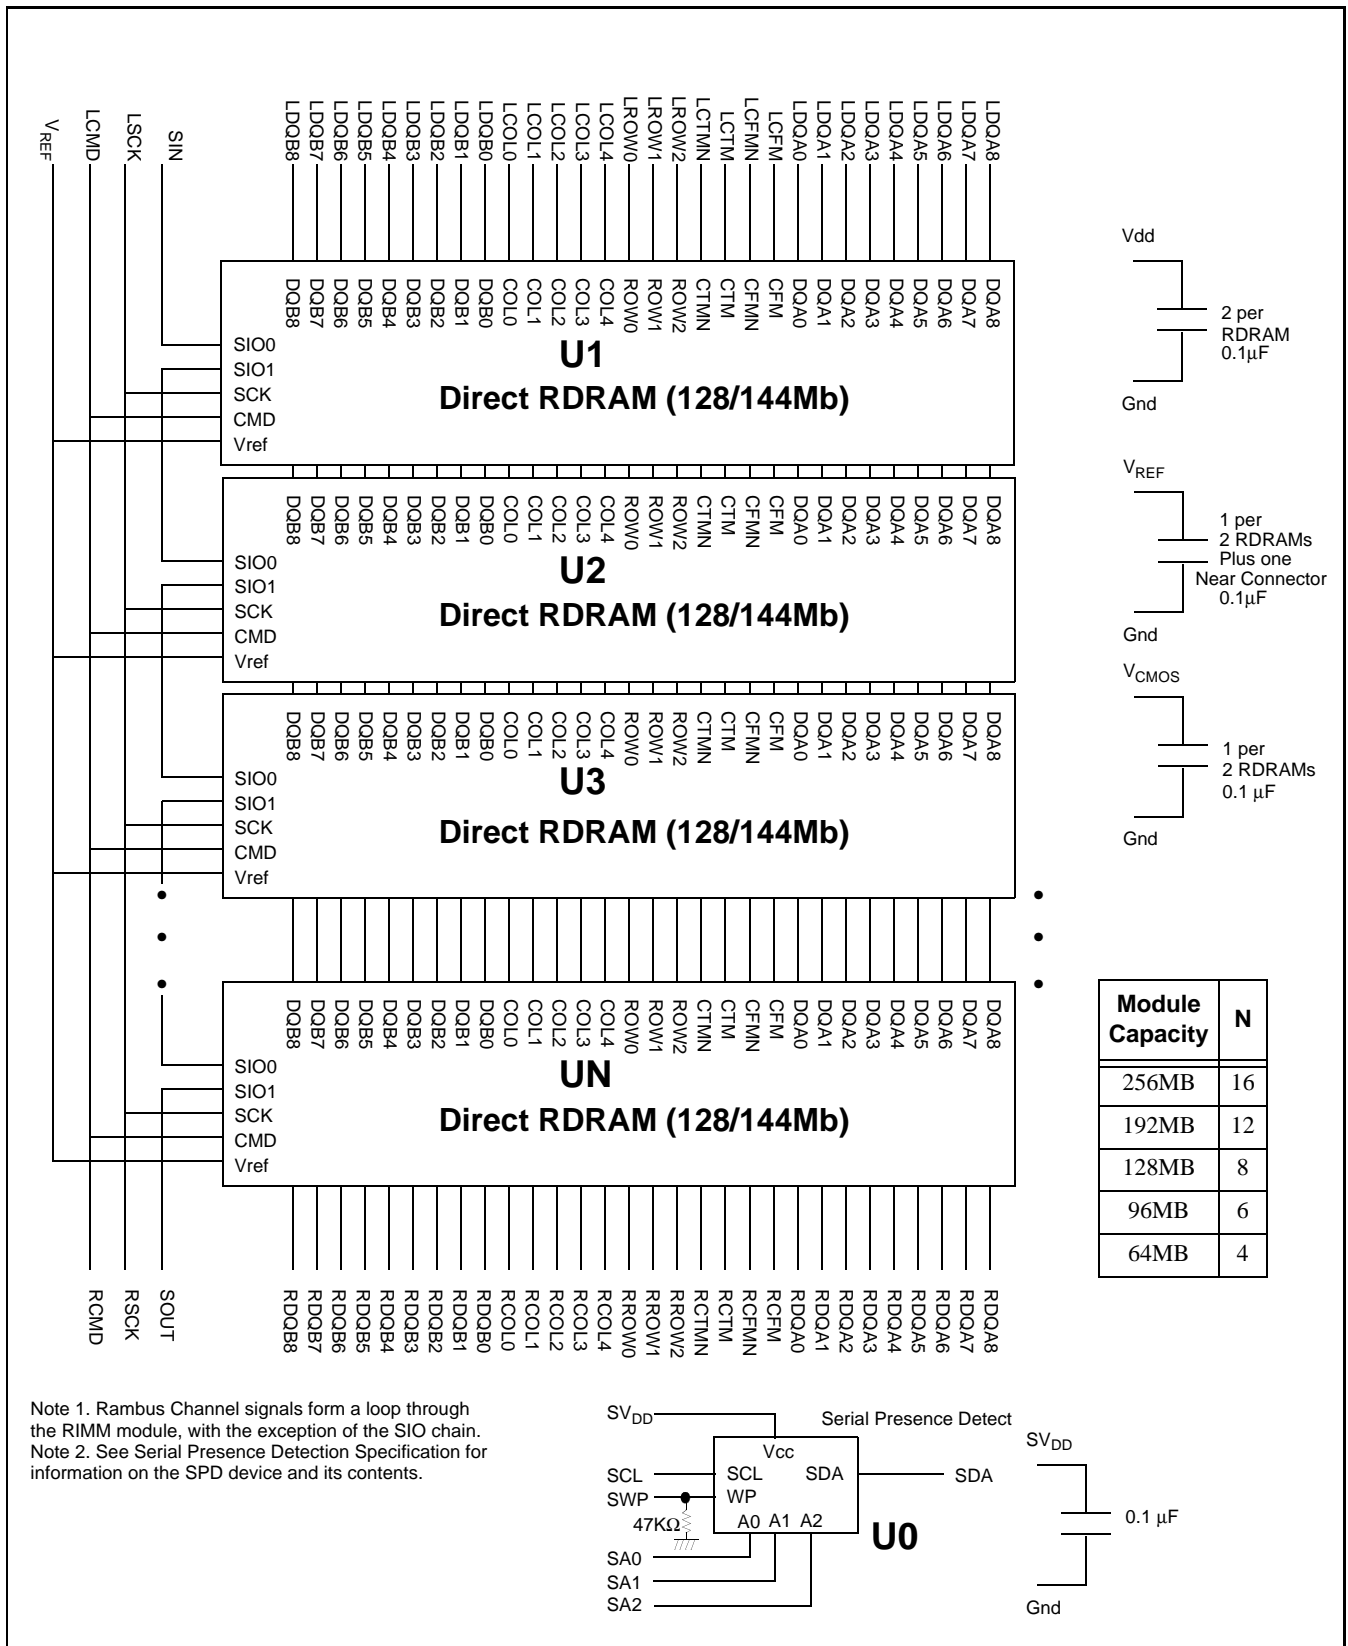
$V_{REF}$ LCMD LSCK SIN

LDQB8 LDQB7 LDQB6 LDQB5 LDQB4 LDQB3 LDQB2 LDQB1 LDQB0 LCOL0 LCOL1 LCOL2 LCOL3 LCOL4 LROW0 LROW1 LROW2 LCTMN LCTM LCFMN LCFM LDQA0 LDQA1 LDQA2 LDQA3 LDQA4 LDQA5 LDQA6 LDQA7 LDQA8

DQB8 DQB7 DQB6 DQB5 DQB4 DQB3 DQB2 DQB1 DQB0 COL0 COL1 COL2 COL3 COL4 ROW0 ROW1 ROW2 CTMN CTM CFMN CFM DQA0 DQA1 DQA2 DQA3 DQA4 DQA5 DQA6 DQA7 DQA8

SIO0
SIO1
SCK
CMD
Vref

U1
Direct RDRAM (128/144Mb)

DQB8 DQB7 DQB6 DQB5 DQB4 DQB3 DQB2 DQB1 DQB0 COL0 COL1 COL2 COL3 COL4 ROW0 ROW1 ROW2 CTMN CTM CFMN CFM DQA0 DQA1 DQA2 DQA3 DQA4 DQA5 DQA6 DQA7 DQA8

SIO0
SIO1
SCK
CMD
Vref

U2
Direct RDRAM (128/144Mb)

DQB8 DQB7 DQB6 DQB5 DQB4 DQB3 DQB2 DQB1 DQB0 COL0 COL1 COL2 COL3 COL4 ROW0 ROW1 ROW2 CTMN CTM CFMN CFM DQA0 DQA1 DQA2 DQA3 DQA4 DQA5 DQA6 DQA7 DQA8

SIO0
SIO1
SCK
CMD
Vref

U3
Direct RDRAM (128/144Mb)

DQB8 DQB7 DQB6 DQB5 DQB4 DQB3 DQB2 DQB1 DQB0 COL0 COL1 COL2 COL3 COL4 ROW0 ROW1 ROW2 CTMN CTM CFMN CFM DQA0 DQA1 DQA2 DQA3 DQA4 DQA5 DQA6 DQA7 DQA8

SIO0
SIO1
SCK
CMD
Vref

UN
Direct RDRAM (128/144Mb)

RCMD RSCK SOUT

RDQB8 RDQB7 RDQB6 RDQB5 RDQB4 RDQB3 RDQB2 RDQB1 RDQB0 RCOL0 RCOL1 RCOL2 RCOL3 RCOL4 RROW0 RROW1 RROW2 RCTMN RCTM RCFMN RCFM RDQA0 RDQA1 RDQA2 RDQA3 RDQA4 RDQA5 RDQA6 RDQA7 RDQA8

Vdd
2 per
RDRAM
0.1$\mu$F
Gnd

$V_{REF}$
1 per
2 RDRAMs
Plus one
Near Connector
0.1$\mu$F
Gnd

$V_{CMOS}$
1 per
2 RDRAMs
0.1 $\mu$F
Gnd

| Module Capacity | N |
|---|---|
| 256MB | 16 |
| 192MB | 12 |
| 128MB | 8 |
| 96MB | 6 |
| 64MB | 4 |

Note 1. Rambus Channel signals form a loop through the RIMM module, with the exception of the SIO chain.
Note 2. See Serial Presence Detection Specification for information on the SPD device and its contents.

$SV_{DD}$
Serial Presence Detect
Vcc
SCL SCL
SDA SDA
SWP WP
47KΩ
A0 A1 A2
U0
SA0
SA1
SA2

$SV_{DD}$
0.1 $\mu$F
Gnd